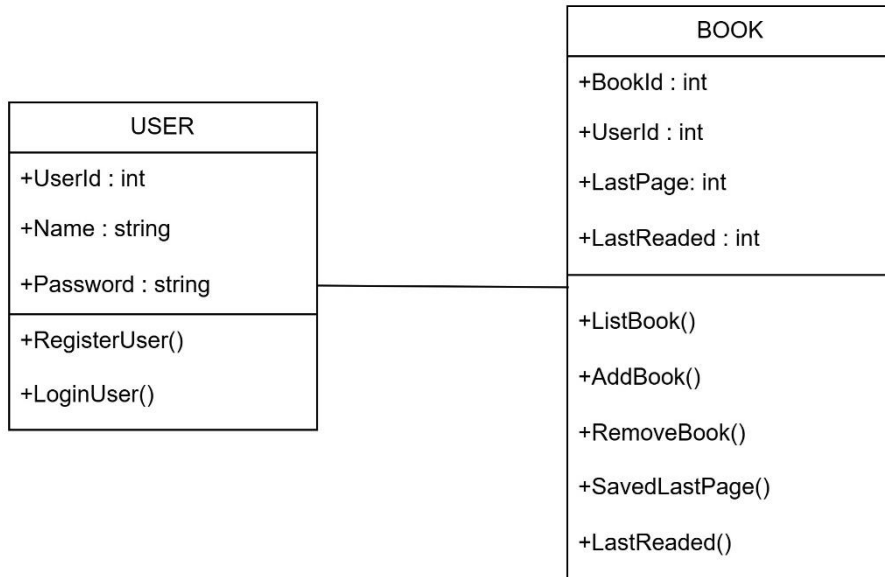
USER

+UserId : int

+Name : string

+Password : string

+RegisterUser()

+LoginUser()

BOOK

+BookId : int

+UserId : int

+LastPage: int

+LastReaded : int

+ListBook()

+AddBook()

+RemoveBook()

+SavedLastPage()

+LastReaded()